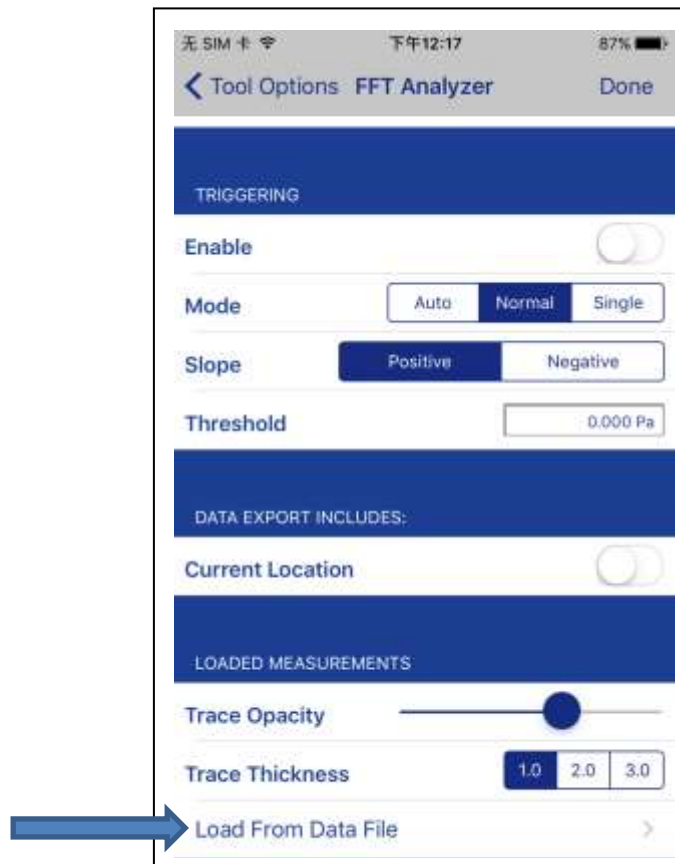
无 SIM 卡 下午12:17 87%

Tool Options FFT Analyzer Done

TRIGGERING

Enable

Mode Auto Normal Single

Slope Positive Negative

Threshold 0.000 Pa

DATA EXPORT INCLUDES:

Current Location

LOADED MEASUREMENTS

Trace Opacity

Trace Thickness 1.0 2.0 3.0

Load From Data File